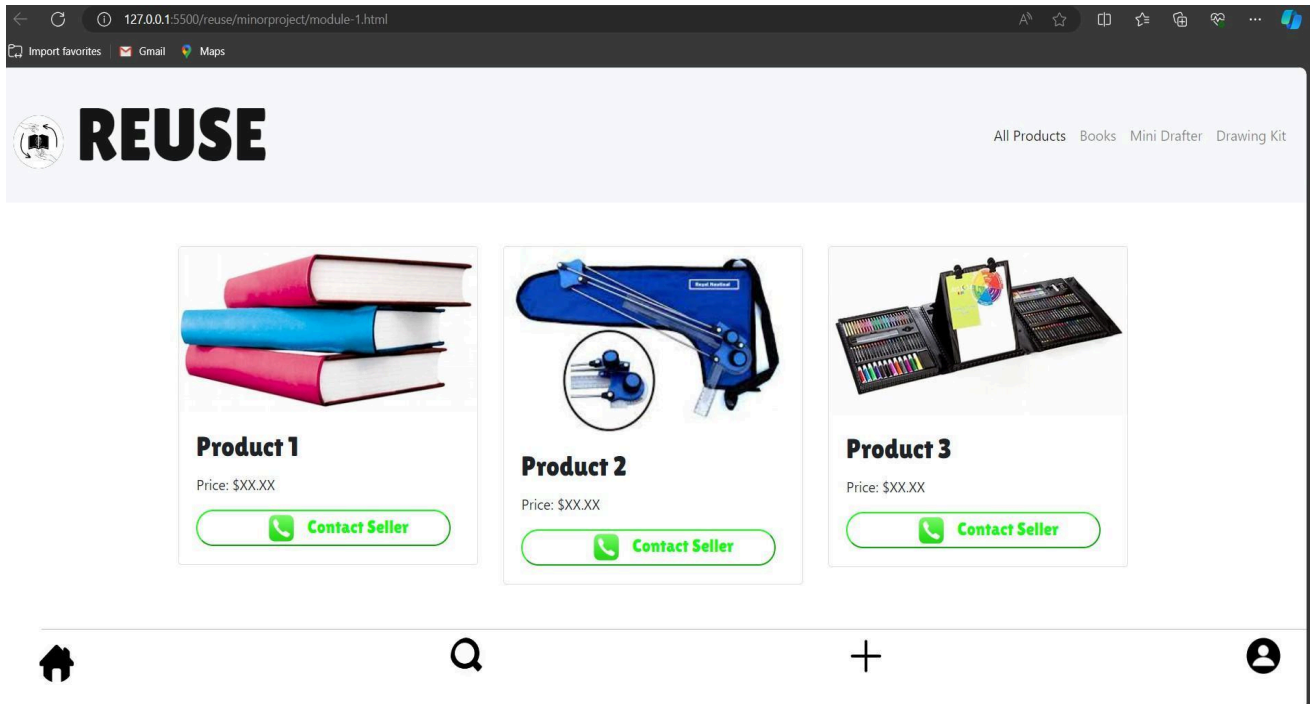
127.0.0.1:5500/reuse/minorproject/module-1.html

Import favorites | Gmail Maps

REUSE

All Products Books Mini Drafter Drawing Kit

Product 1

Price: $XX.XX

Contact Seller

Product 2

Price: $XX.XX

Contact Seller

Product 3

Price: $XX.XX

Contact Seller